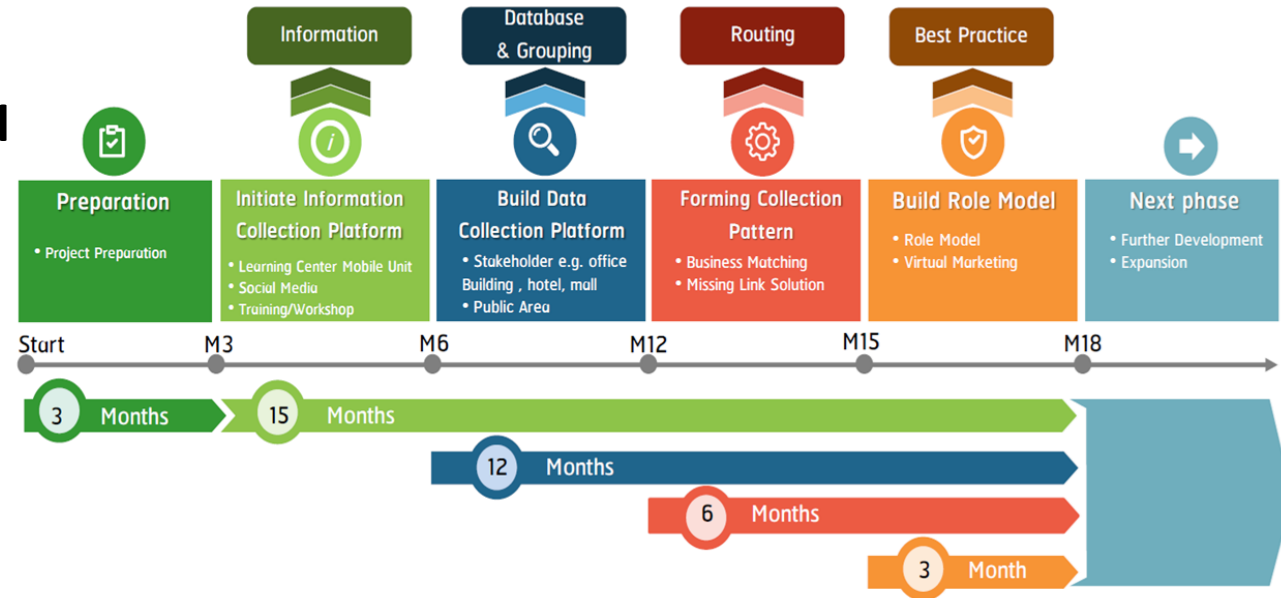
Information

Database & Grouping

Routing

Best Practice

Preparation
• Project Preparation

Initiate Information Collection Platform
• Learning Center Mobile Unit
• Social Media
• Training/Workshop

Build Data Collection Platform
• Stakeholder e.g. office Building , hotel, mall
• Public Area

Forming Collection Pattern
• Business Matching
• Missing Link Solution

Build Role Model
• Role Model
• Virtual Marketing

Next phase
• Further Development
• Expansion

Start M3 M6 M12 M15 M18

3 Months

15 Months

12 Months

6 Months

3 Month